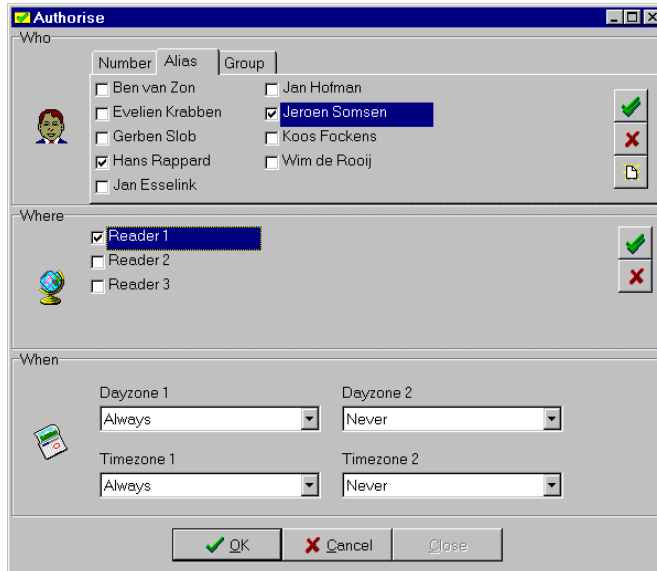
Authorise

Who

Number | Alias | Group

Ben van Zon
Evelien Krabben
Gerben Slob
Hans Rappard
Jan Esselink

Jan Hofman
Jeroen Somsen
Koos Fockens
Wim de Rooij

Where

Reader 1
Reader 2
Reader 3

When

Dayzone 1
Always

Dayzone 2
Never

Timezone 1
Always

Timezone 2
Never

OK
Cancel
Close